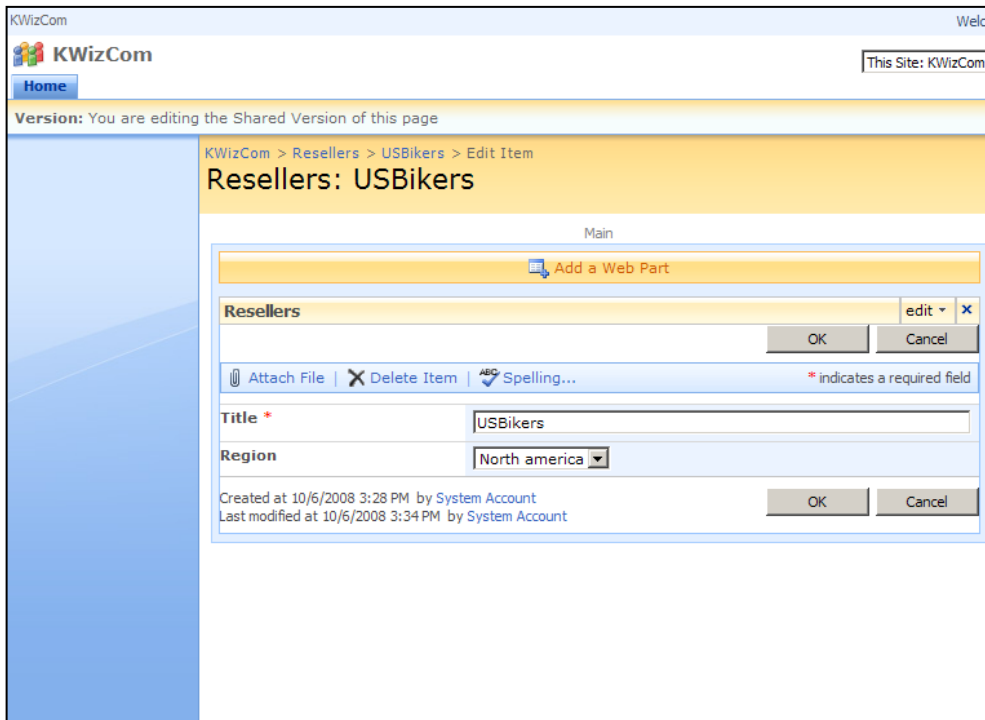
KWizCom

Welc

KWizCom

This Site: KWizCom

Home

Version: You are editing the Shared Version of this page

KWizCom > Resellers > USBikers > Edit Item

Resellers: USBikers

Main

Add a Web Part

Resellers

edit ▾ ×

OK Cancel

Attach File | Delete Item | Spelling...

* indicates a required field

| | |
|---|---|
| Title * | USBikers |
| Region | North america |

Created at 10/6/2008 3:28 PM by System Account
Last modified at 10/6/2008 3:34 PM by System Account

OK Cancel